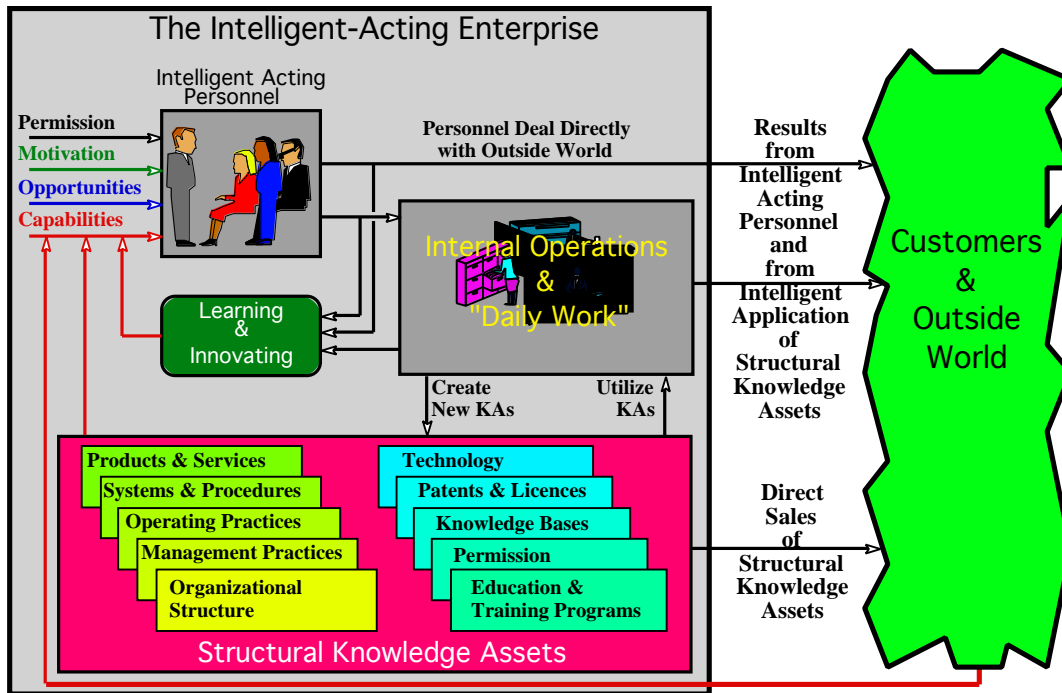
The Intelligent-Acting Enterprise

Intelligent Acting Personnel

Permission
Motivation
Opportunities
Capabilities

Personnel Deal Directly with Outside World

Internal Operations & "Daily Work"

Learning & Innovating

Create New KAs

Utilize KAs

Results from Intelligent Acting Personnel and from Intelligent Application of Structural Knowledge Assets

Customers & Outside World

Products & Services
Systems & Procedures
Operating Practices
Management Practices
Organizational Structure

Technology
Patents & Licences
Knowledge Bases
Permission
Education & Training Programs

Structural Knowledge Assets

Direct Sales of Structural Knowledge Assets